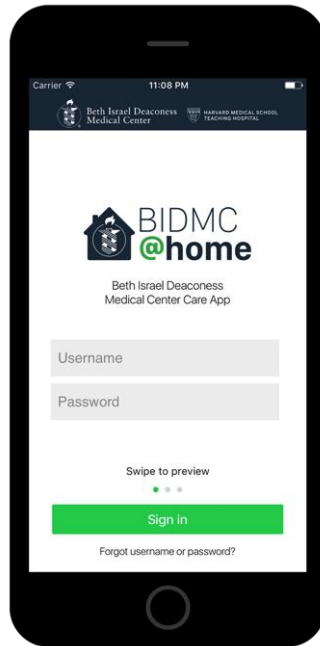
Carrier
11:08 PM

Beth Israel Deaconess Medical Center
HARVARD MEDICAL SCHOOL TEACHING HOSPITAL

BIDMC
@home

Beth Israel Deaconess Medical Center Care App

Username

Password

Swipe to preview

Sign in

Forgot username or password?